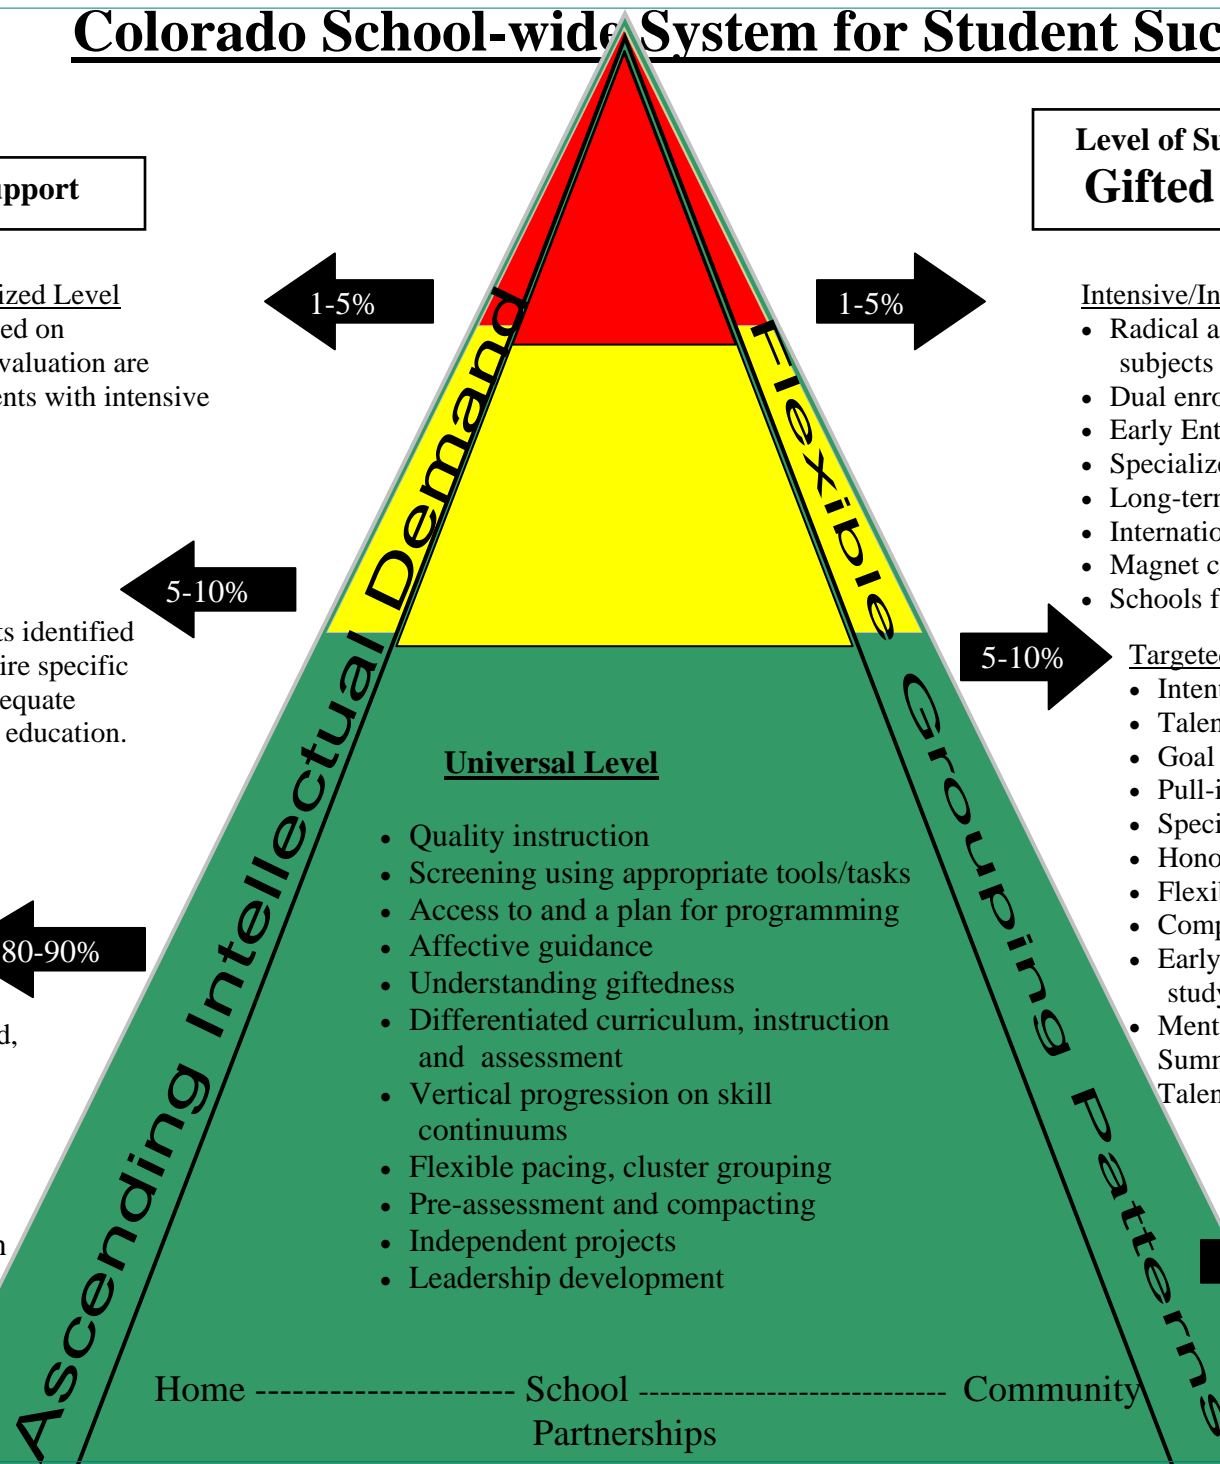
Colorado School-wide System for Student Suc

pport

ized Level
ed on
valuation are
ents with intensive

1-5%

ts identified
ire specific
equate
education.

5-10%

80-90%

d,

n

Ascending Intellectual Demand

Flexible Grouping Patterns

Universal Level

- Quality instruction
- Screening using appropriate tools/tasks
- Access to and a plan for programming
- Affective guidance
- Understanding giftedness
- Differentiated curriculum, instruction and assessment
- Vertical progression on skill continuums
- Flexible pacing, cluster grouping
- Pre-assessment and compacting
- Independent projects
- Leadership development

Home -------------------- School -------------------------- Community
Partnerships

Level of Su
Gifted

1-5%

Intensive/In
- Radical a subjects
- Dual enro
- Early Ent
- Specialize
- Long-tern
- Internatio
- Magnet c
- Schools f

5-10%

Targete
- Intent
- Talen
- Goal
- Pull-i
- Speci
- Hono
- Flexil
- Comp
- Early stud
- Ment
Sumr
Talen